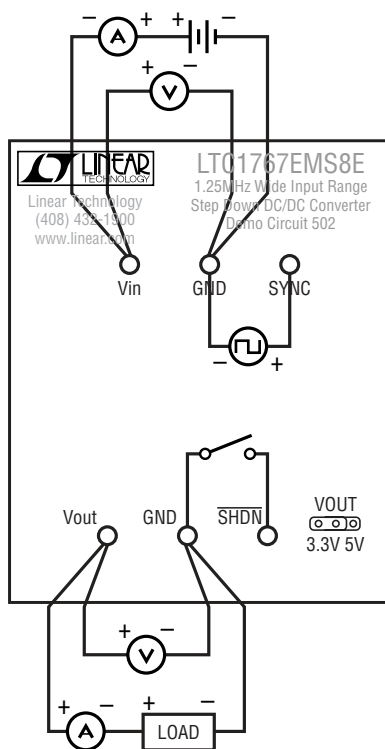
– A + + –
+ V –
LINEAR TECHNOLOGY
LTC1767EMS8E
1.25MHz Wide Input Range Step Down DC/DC Converter
Demo Circuit 502
Linear Technology
(408) 432-1900
www.linear.com
Vin GND SYNC
– +
Vout GND $\overline{SHDN}$
VOUT
3.3V 5V
+ V –
+ A – + –
LOAD